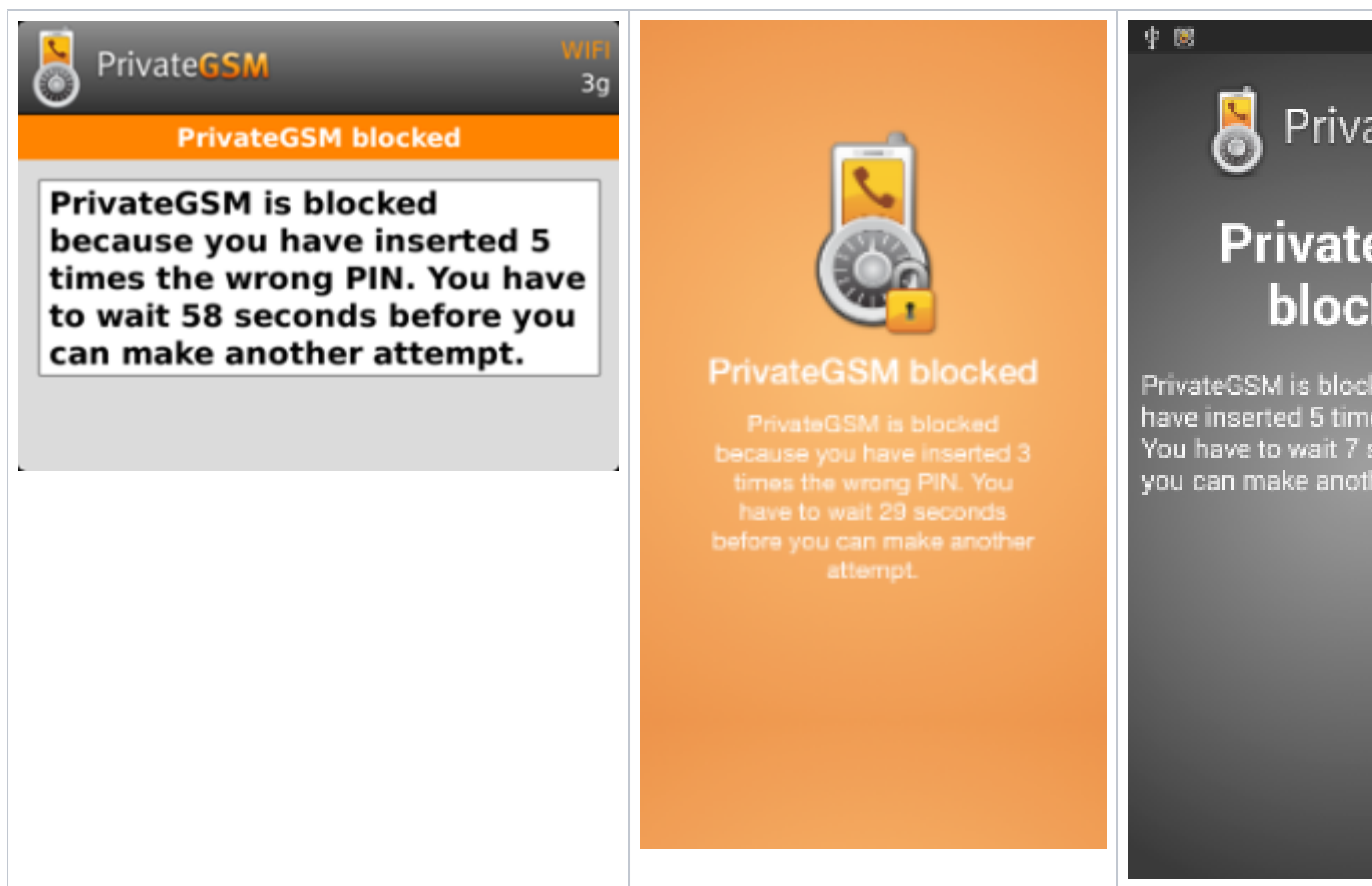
PrivateGSM
WIFI
3g

PrivateGSM blocked

PrivateGSM is blocked because you have inserted 5 times the wrong PIN. You have to wait 58 seconds before you can make another attempt.

PrivateGSM blocked

PrivateGSM is blocked because you have inserted 3 times the wrong PIN. You have to wait 29 seconds before you can make another attempt.

Priva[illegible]

Private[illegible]
bloc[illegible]

PrivateGSM is bloc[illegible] have inserted 5 tim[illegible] You have to wait 7 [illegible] you can make anot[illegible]